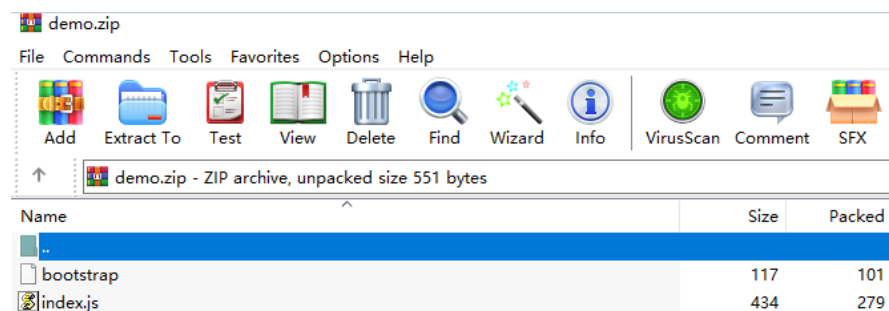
demo.zip

File Commands Tools Favorites Options Help

Add Extract To Test View Delete Find Wizard Info VirusScan Comment SFX

demo.zip - ZIP archive, unpacked size 551 bytes

| Name | Size | Packed |
|---|---|---|
| .. | | |
| bootstrap | 117 | 101 |
| index.js | 434 | 279 |